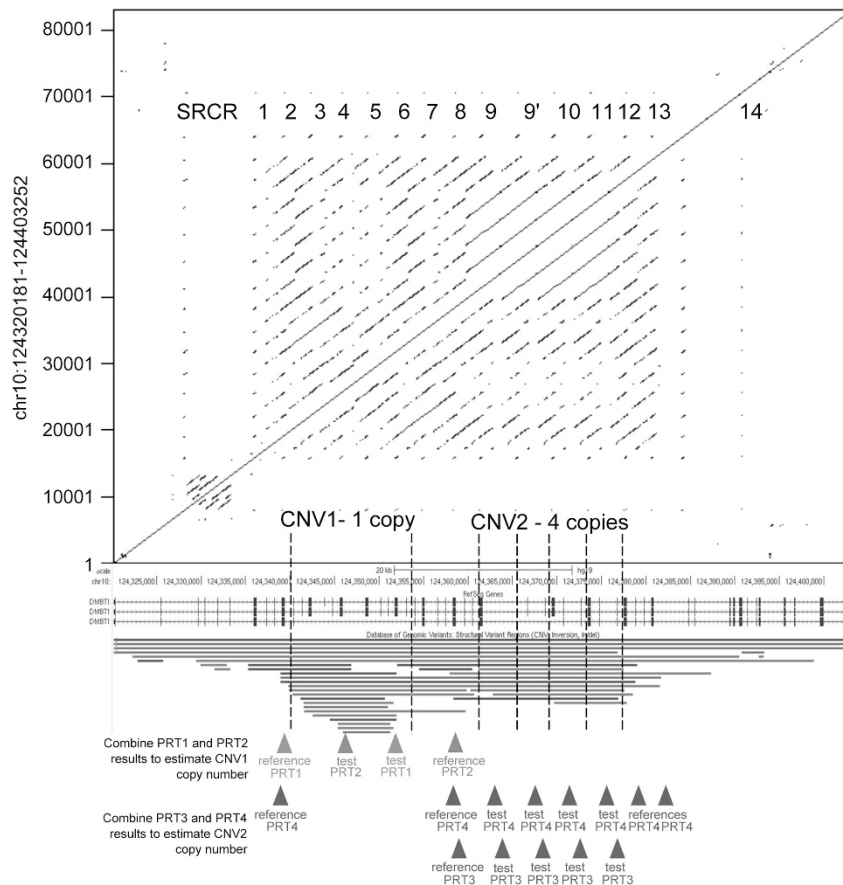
80001

70001

60001

50001

40001

30001

20001

10001

1

chr10:124320181-124403252

SRCR 1 2 3 4 5 6 7 8 9 9' 10 11 12 13 14

CNV1- 1 copy

CNV2 - 4 copies

scale
chr10:

20 kb

hg19

124,325,000 | 124,330,000 | 124,335,000 | 124,340,000 | 124,345,000 | 124,350,000 | 124,355,000 | 124,360,000 | 124,365,000 | 124,370,000 | 124,375,000 | 124,380,000 | 124,385,000 | 124,390,000 | 124,395,000 | 124,400,000

RefSeq Genes

DMBT1
DMBT1
DMBT1

Database of Genomic Variants: Structural Variant Regions (CNV, Inversion, In/del)

Combine PRT1 and PRT2 results to estimate CNV1 copy number

reference PRT1

test PRT2

test PRT1

reference PRT2

reference PRT4

Combine PRT3 and PRT4 results to estimate CNV2 copy number

reference PRT4

test PRT4

test PRT4

test PRT4

test PRT4

references PRT4

reference PRT3

test PRT3

test PRT3

test PRT3

test PRT3